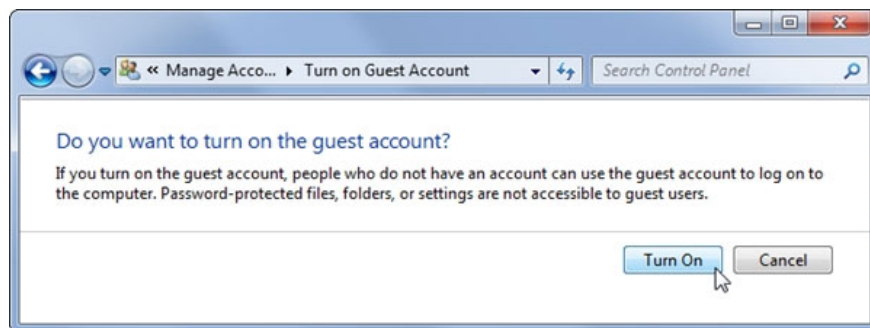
« Manage Acco... ▸ Turn on Guest Account

Search Control Panel

Do you want to turn on the guest account?

If you turn on the guest account, people who do not have an account can use the guest account to log on to the computer. Password-protected files, folders, or settings are not accessible to guest users.

Turn On

Cancel